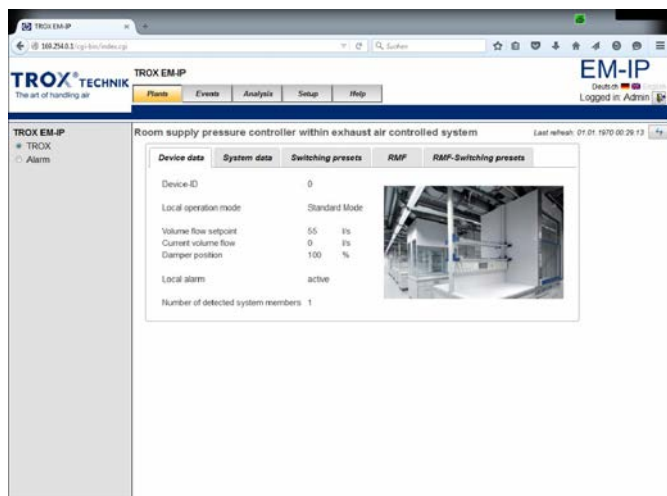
TROX EM-IP

169.254.0.1/cgi-bin/index.cgi

Suchen

TROX® TECHNIK
The art of handling air

TROX EM-IP

Plants | Events | Analysis | Setup | Help

EM-IP
Deutsch
Logged in: Admin

TROX EM-IP
TROX
Alarm

Room supply pressure controller within exhaust air controlled system

Last refresh: 01.01.1970 00:29:13

Device data | System data | Switching presets | RMF | RMF-Switching presets

Device-ID 0

Local operation mode Standard Mode

Volume flow setpoint 55 l/s
Current volume flow 0 l/s
Damper position 100 %

Local alarm active

Number of detected system members 1